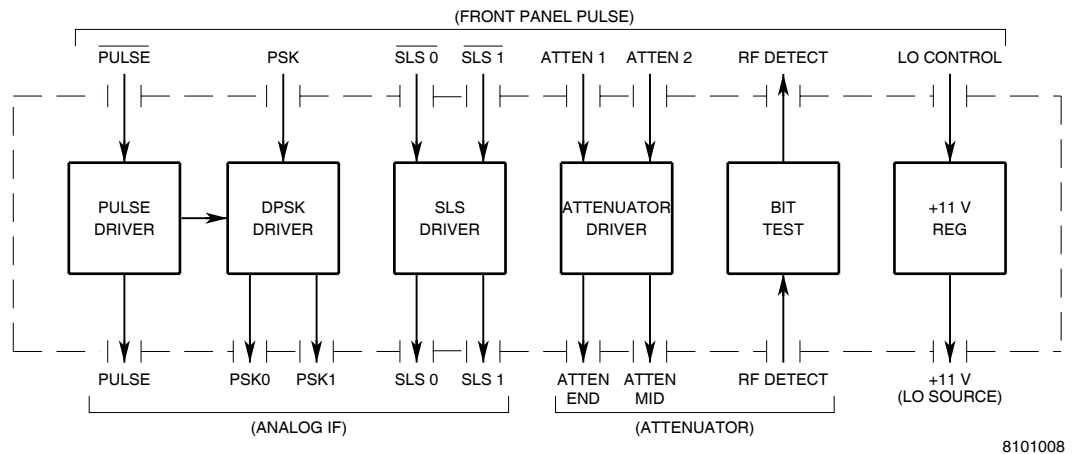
(FRONT PANEL PULSE)

$\overline{\text{PULSE}}$ PSK $\overline{\text{SLS 0}}$ $\overline{\text{SLS 1}}$ ATTEN 1 ATTEN 2 RF DETECT LO CONTROL

PULSE DRIVER

DPSK DRIVER

SLS DRIVER

ATTENUATOR DRIVER

BIT TEST

+11 V REG

PULSE PSK0 PSK1 SLS 0 SLS 1 ATTEN END ATTEN MID RF DETECT +11 V (LO SOURCE)

(ANALOG IF) (ATTENUATOR)

8101008